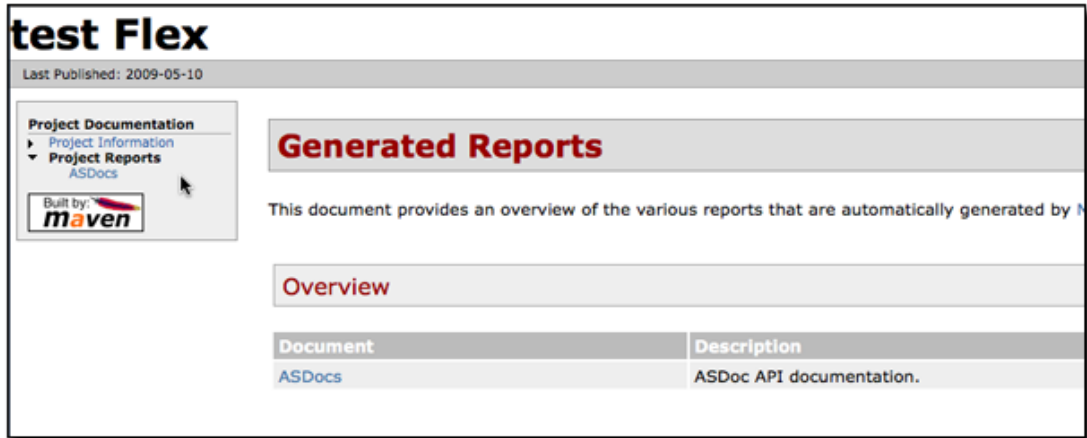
test Flex

Last Published: 2009-05-10

Project Documentation
Project Information
Project Reports
ASDocs

Built by:
maven

Generated Reports

This document provides an overview of the various reports that are automatically generated by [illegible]

Overview

| Document | Description |
|---|---|
| ASDocs | ASDoc API documentation. |